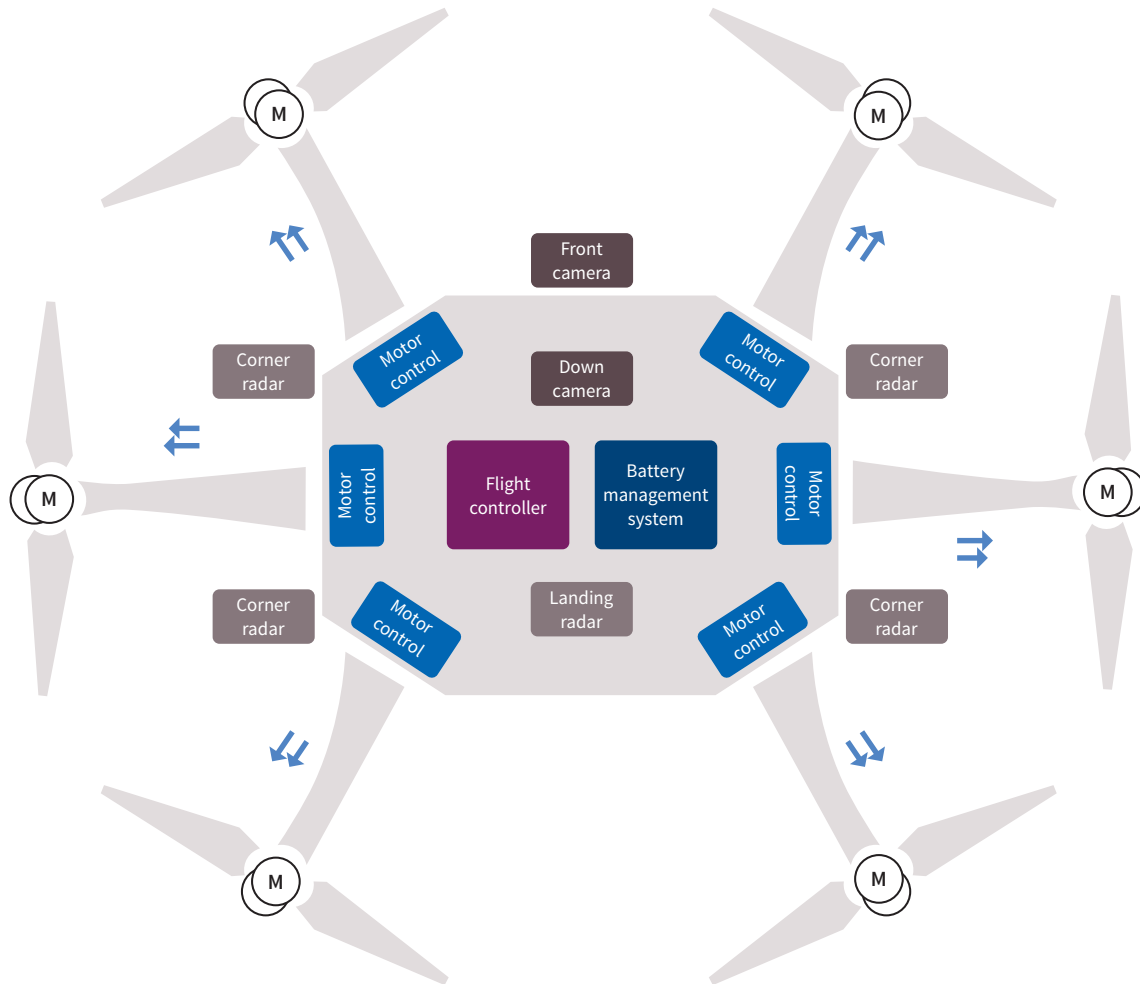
M

M

Front camera

Corner radar

Motor control

Down camera

Motor control

Corner radar

M

Motor control

Flight controller

Battery management system

Motor control

M

Corner radar

Motor control

Landing radar

Motor control

Corner radar

M

M